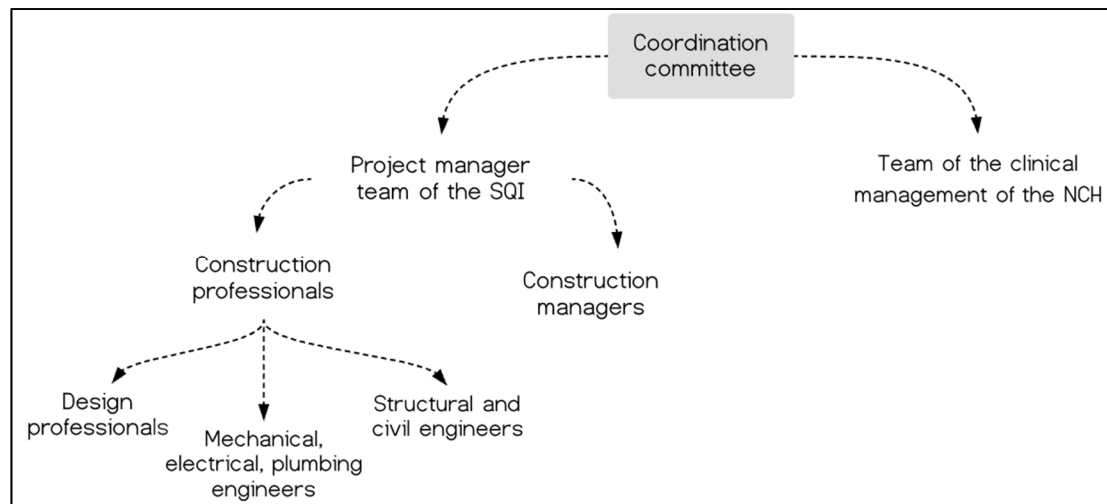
Coordination committee

Project manager team of the SQI

Team of the clinical management of the NCH

Construction professionals

Construction managers

Design professionals

Mechanical, electrical, plumbing engineers

Structural and civil engineers